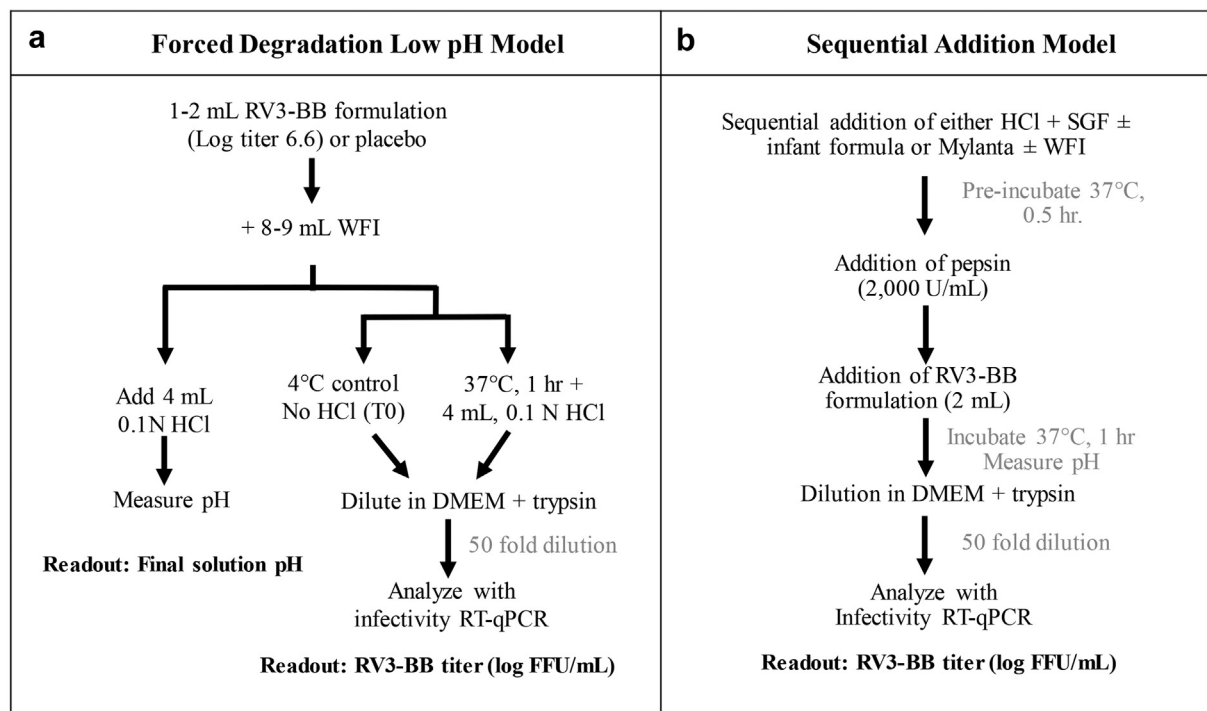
a

Forced Degradation Low pH Model

1-2 mL RV3-BB formulation (Log titer 6.6) or placebo

+ 8-9 mL WFI

Add 4 mL 0.1N HCl

Measure pH

Readout: Final solution pH

4°C control No HCl (T0)

37°C, 1 hr + 4 mL, 0.1 N HCl

Dilute in DMEM + trypsin

50 fold dilution

Analyze with infectivity RT-qPCR

Readout: RV3-BB titer (log FFU/mL)

b

Sequential Addition Model

Sequential addition of either HCl + SGF ± infant formula or Mylanta ± WFI

Pre-incubate 37°C, 0.5 hr.

Addition of pepsin (2,000 U/mL)

Addition of RV3-BB formulation (2 mL)

Incubate 37°C, 1 hr Measure pH

Dilution in DMEM + trypsin

50 fold dilution

Analyze with Infectivity RT-qPCR

Readout: RV3-BB titer (log FFU/mL)